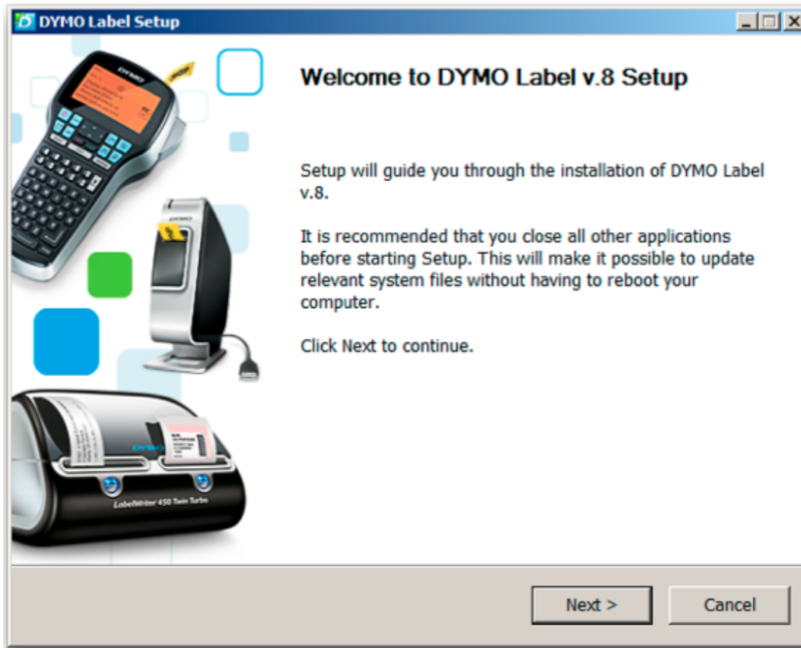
DYMO Label Setup

DYMO

DYMO

DYMO

LabelWriter 450 Twin Turbo

Welcome to DYMO Label v.8 Setup

Setup will guide you through the installation of DYMO Label v.8.

It is recommended that you close all other applications before starting Setup. This will make it possible to update relevant system files without having to reboot your computer.

Click Next to continue.

Next >

Cancel